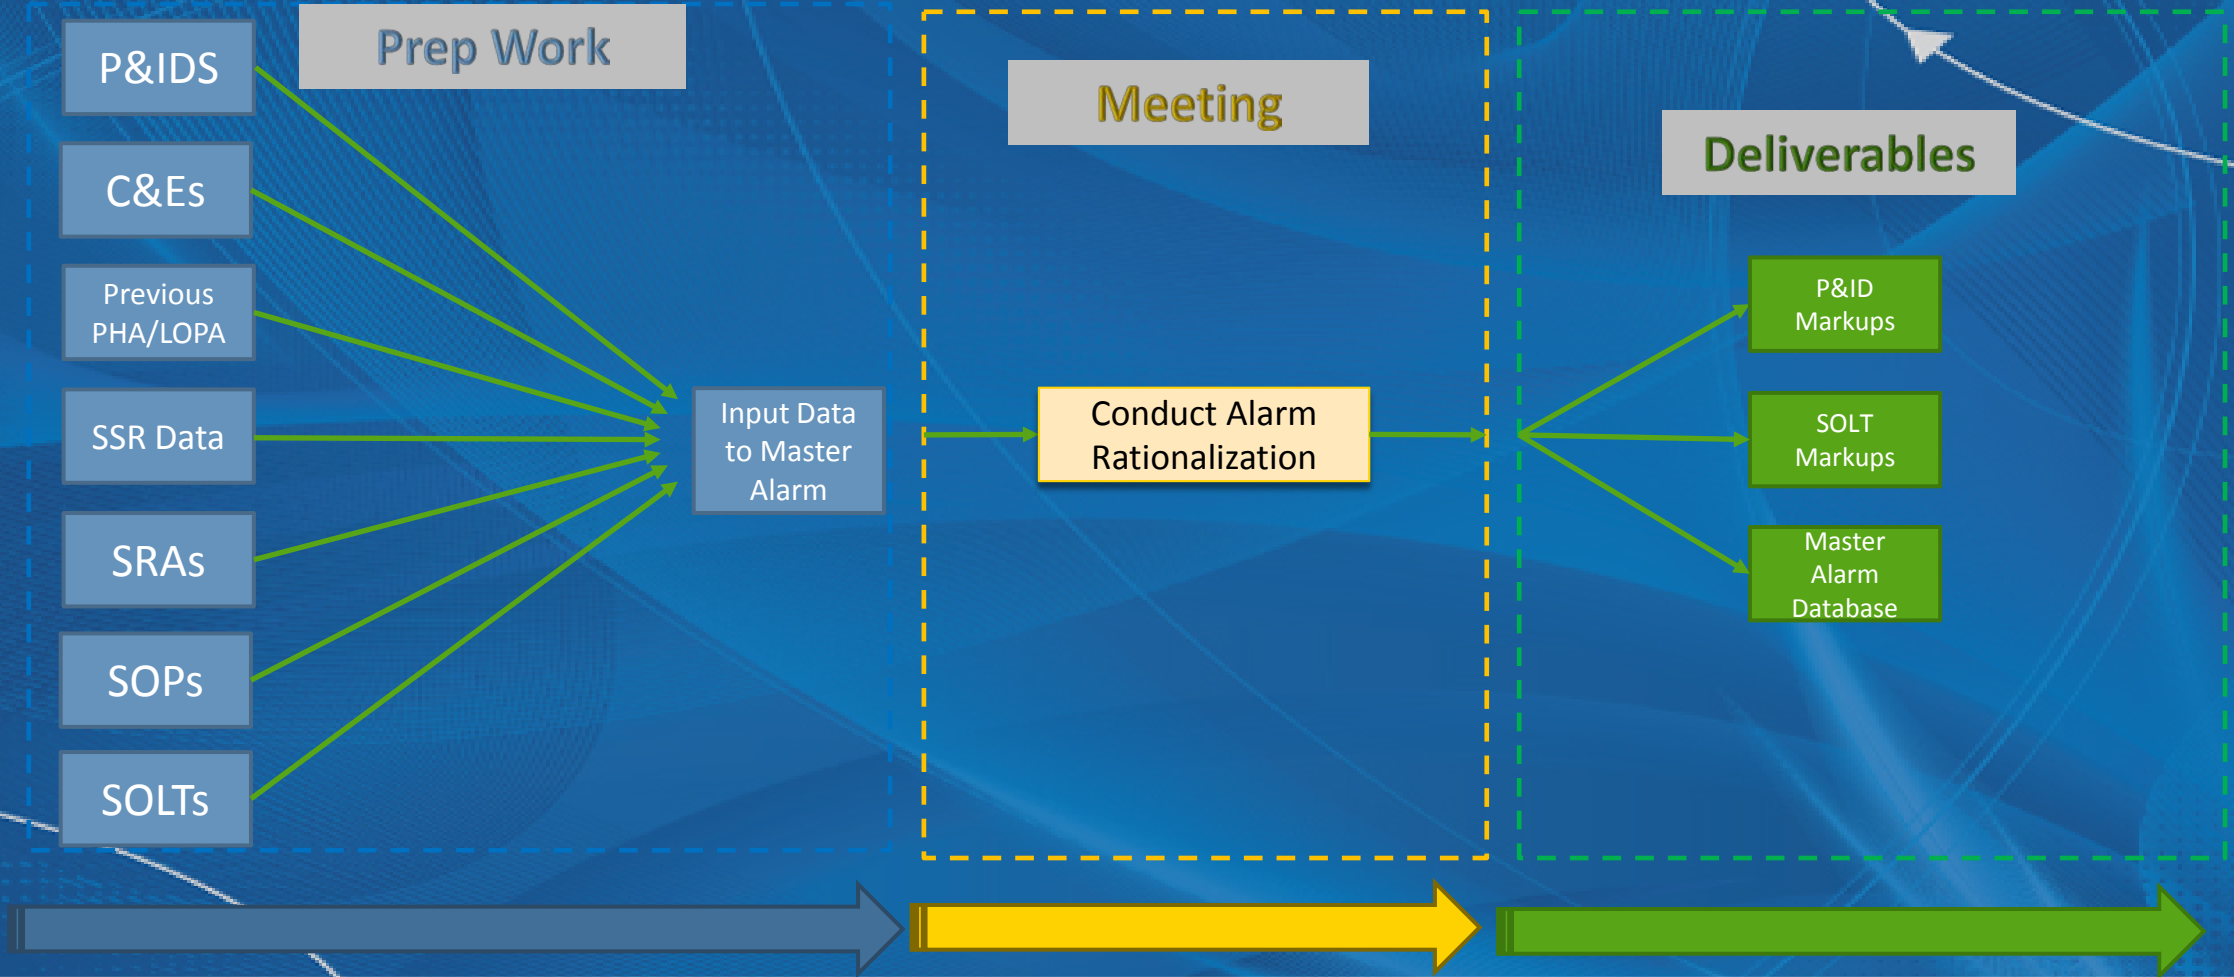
P&IDS

C&Es

Previous PHA/LOPA

SSR Data

SRAs

SOPs

SOLTs

Prep Work

Input Data to Master Alarm

Meeting

Conduct Alarm Rationalization

Deliverables

P&ID Markups

SOLT Markups

Master Alarm Database